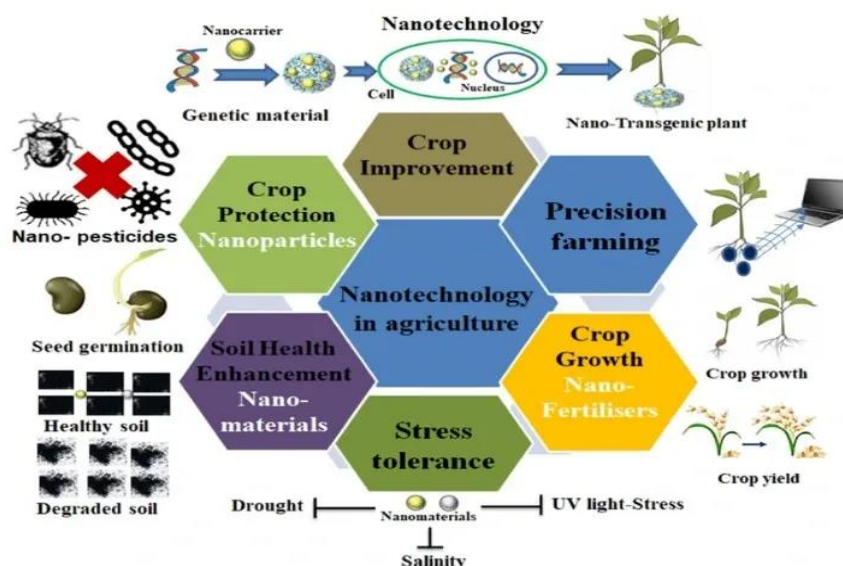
Nanocarrier

Nanotechnology

Cell

Nucleus

Genetic material

Nano-Transgenic plant

Crop Improvement

Nano- pesticides

Crop Protection Nanoparticles

Precision farming

Nanotechnology in agriculture

Seed germination

Soil Health Enhancement Nano-materials

Crop Growth Nano-Fertilisers

Crop growth

Healthy soil

Stress tolerance

Crop yield

Degraded soil

Drought

Nanomaterials

UV light-Stress

Salinity